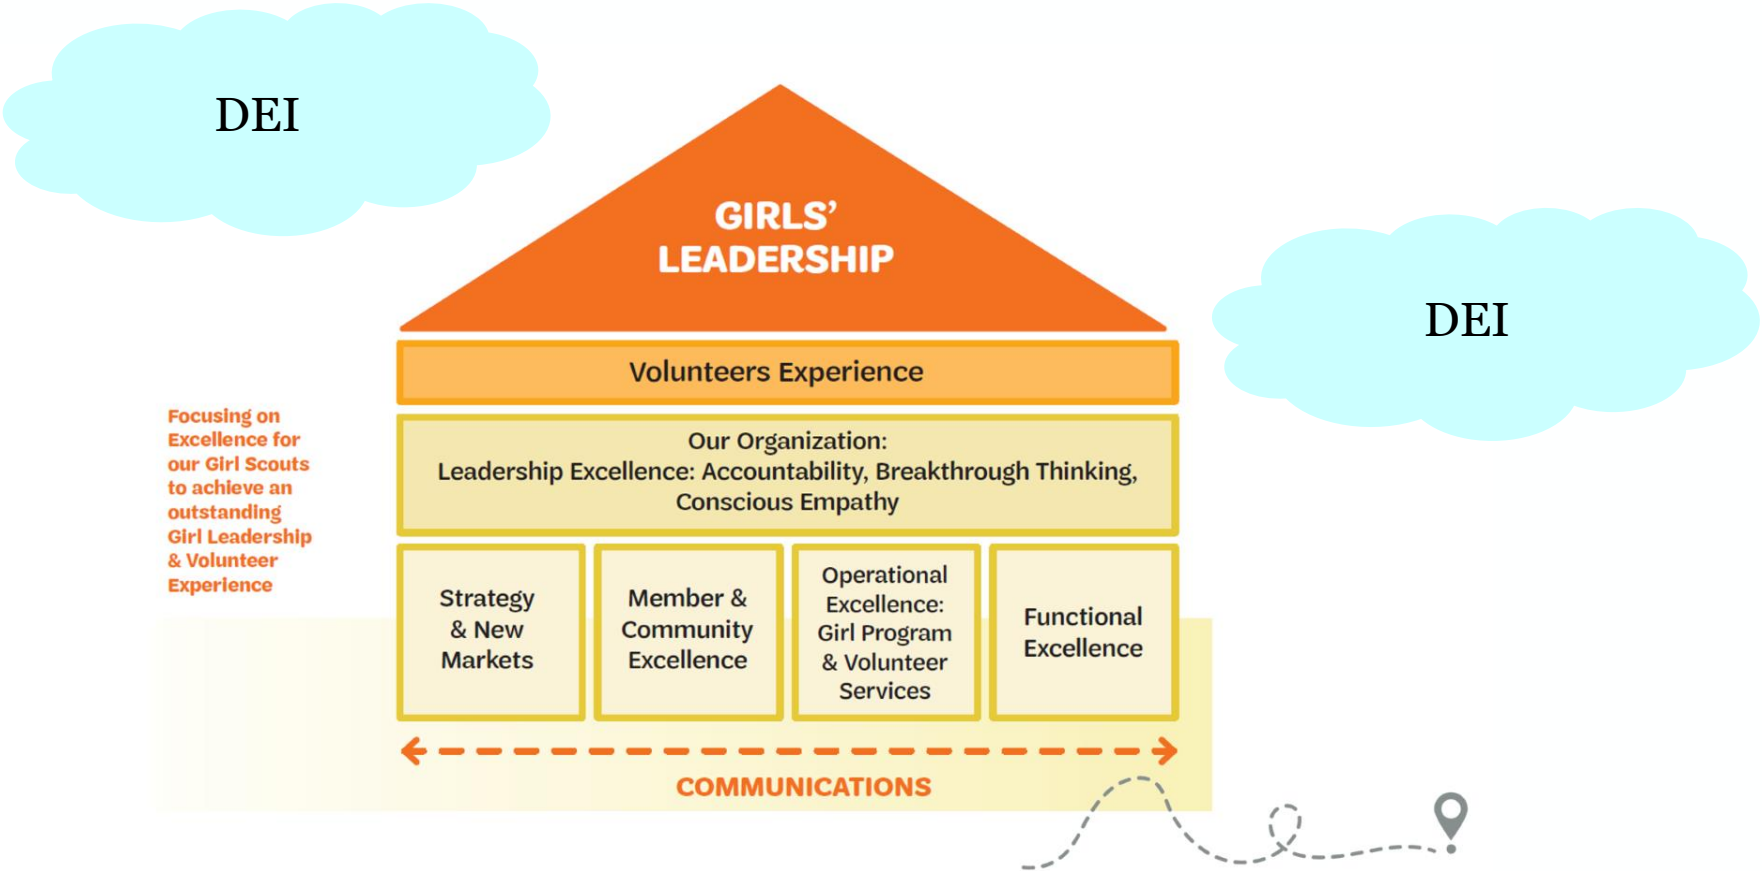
DEI

GIRLS' LEADERSHIP

DEI

Volunteers Experience

Focusing on Excellence for our Girl Scouts to achieve an outstanding Girl Leadership & Volunteer Experience

Our Organization:
Leadership Excellence: Accountability, Breakthrough Thinking, Conscious Empathy

Strategy & New Markets

Member & Community Excellence

Operational Excellence: Girl Program & Volunteer Services

Functional Excellence

COMMUNICATIONS